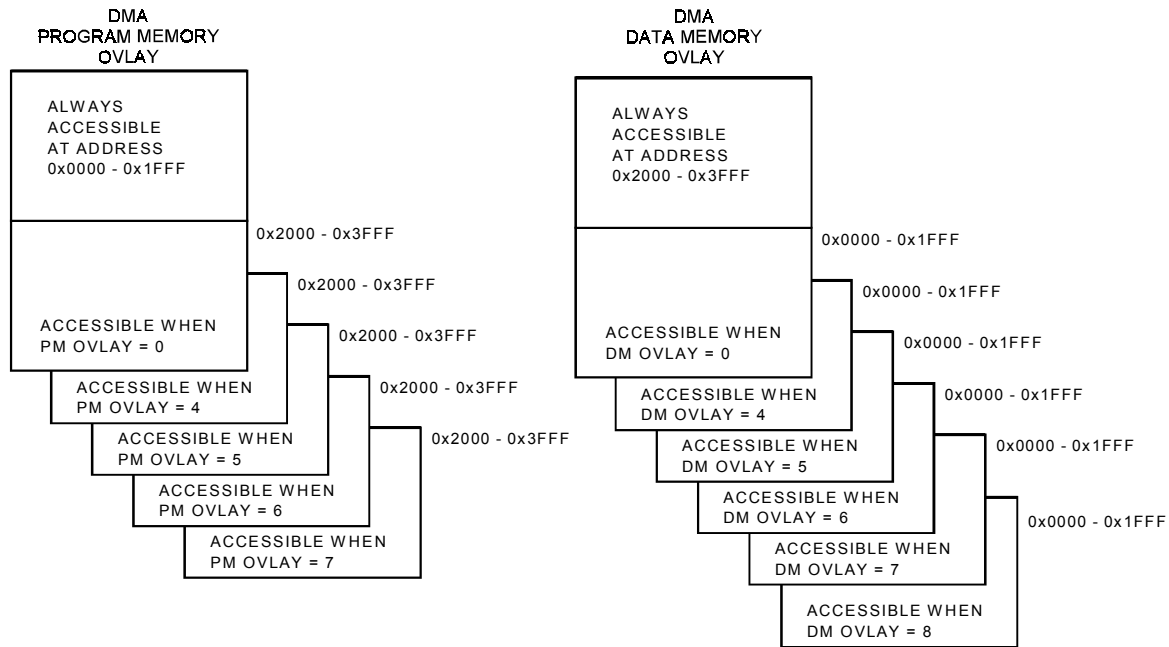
DMA
PROGRAM MEMORY
OVLAY

ALWAYS
ACCESSIBLE
AT ADDRESS
0x0000 - 0x1FFF

0x2000 - 0x3FFF

0x2000 - 0x3FFF

0x2000 - 0x3FFF

0x2000 - 0x3FFF

0x2000 - 0x3FFF

ACCESSIBLE WHEN
PM OVLAY = 0

ACCESSIBLE WHEN
PM OVLAY = 4

ACCESSIBLE WHEN
PM OVLAY = 5

ACCESSIBLE WHEN
PM OVLAY = 6

ACCESSIBLE WHEN
PM OVLAY = 7

DMA
DATA MEMORY
OVLAY

ALWAYS
ACCESSIBLE
AT ADDRESS
0x2000 - 0x3FFF

0x0000 - 0x1FFF

0x0000 - 0x1FFF

0x0000 - 0x1FFF

0x0000 - 0x1FFF

0x0000 - 0x1FFF

0x0000 - 0x1FFF

ACCESSIBLE WHEN
DM OVLAY = 0

ACCESSIBLE WHEN
DM OVLAY = 4

ACCESSIBLE WHEN
DM OVLAY = 5

ACCESSIBLE WHEN
DM OVLAY = 6

ACCESSIBLE WHEN
DM OVLAY = 7

ACCESSIBLE WHEN
DM OVLAY = 8